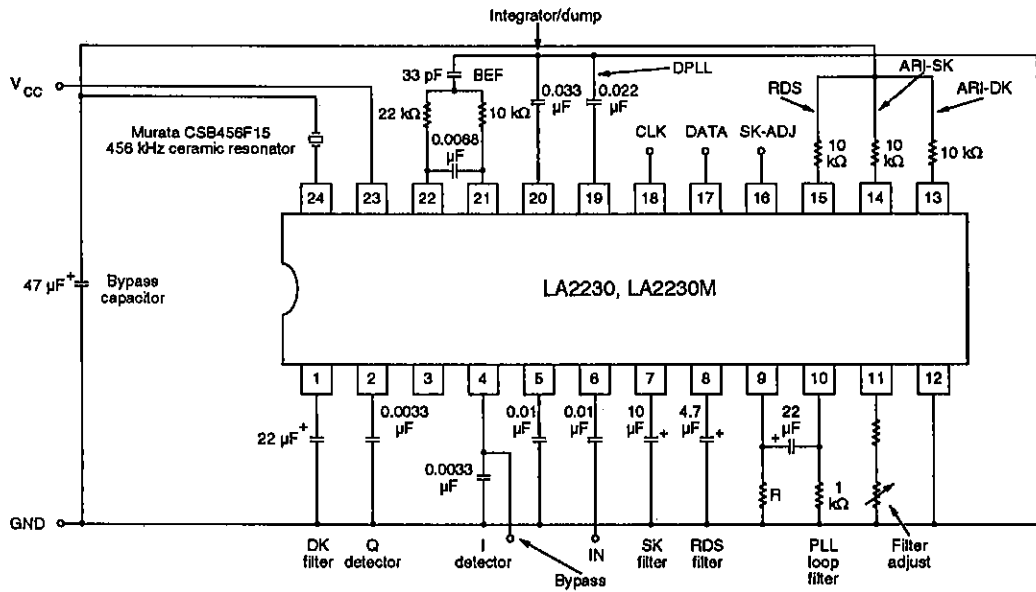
Integrator/dump

DPLL

$V_{CC}$

33 pF BEF

0.033 μF

0.022 μF

RDS

ARI-SK

ARI-DK

22 kΩ

10 kΩ

0.0068 μF

Murata CSB456F15
456 kHz ceramic resonator

CLK

DATA

SK-ADJ

10 kΩ

10 kΩ

10 kΩ

24 23 22 21 20 19 18 17 16 15 14 13

47 μF+

Bypass capacitor

LA2230, LA2230M

1 2 3 4 5 6 7 8 9 10 11 12

22 μF+

0.0033 μF

0.01 μF

0.01 μF

10 μF +

4.7 μF +

+ 22 μF

0.0033 μF

R

1 kΩ

GND

DK filter

Q detector

I detector

Bypass

IN

SK filter

RDS filter

PLL loop filter

Filter adjust